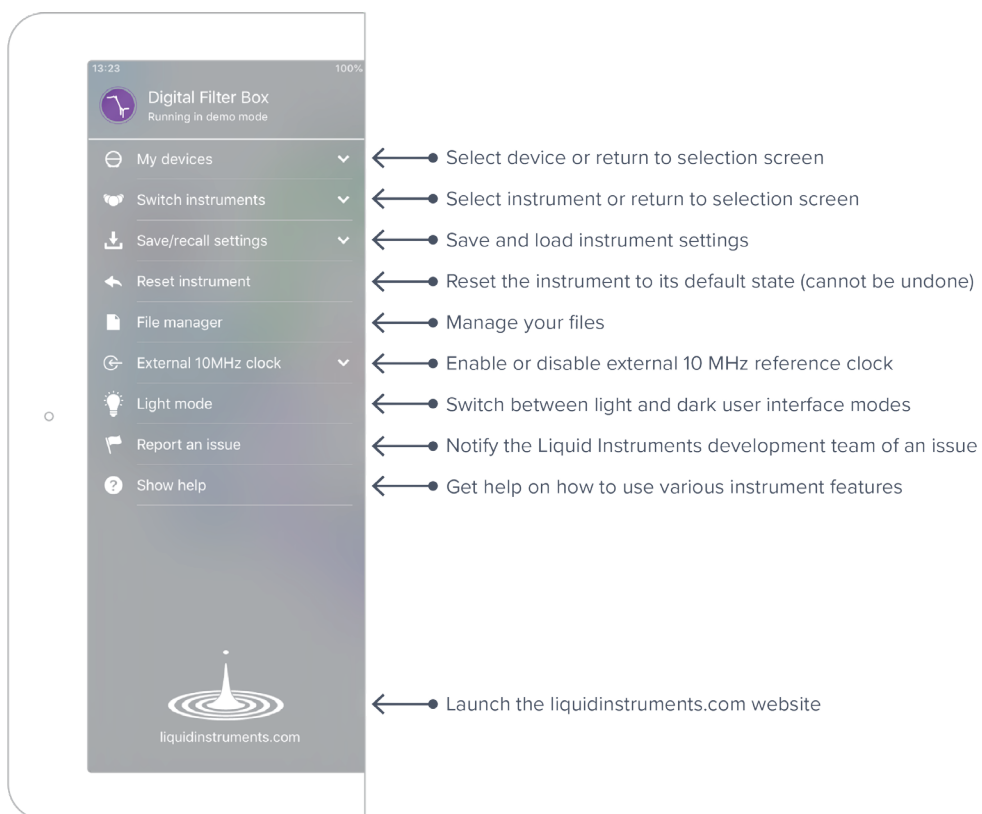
13:23

100%

Digital Filter Box
Running in demo mode

My devices

Select device or return to selection screen

Switch instruments

Select instrument or return to selection screen

Save/recall settings

Save and load instrument settings

Reset instrument

Reset the instrument to its default state (cannot be undone)

File manager

Manage your files

External 10MHz clock

Enable or disable external 10 MHz reference clock

Light mode

Switch between light and dark user interface modes

Report an issue

Notify the Liquid Instruments development team of an issue

Show help

Get help on how to use various instrument features

liquidinstruments.com

Launch the liquidinstruments.com website